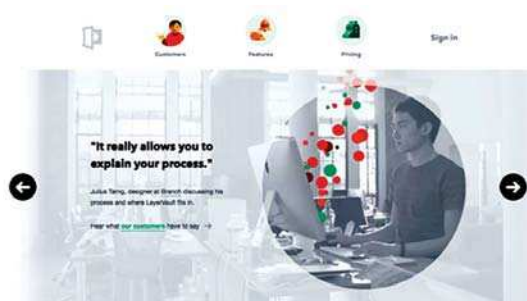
Customers

Features

Pricing

Sign In

"It really allows you to explain your process."

Julius Tarng, designer at Branch discussing his process and where LayerVault fits in.

Hear what our customers have to say →